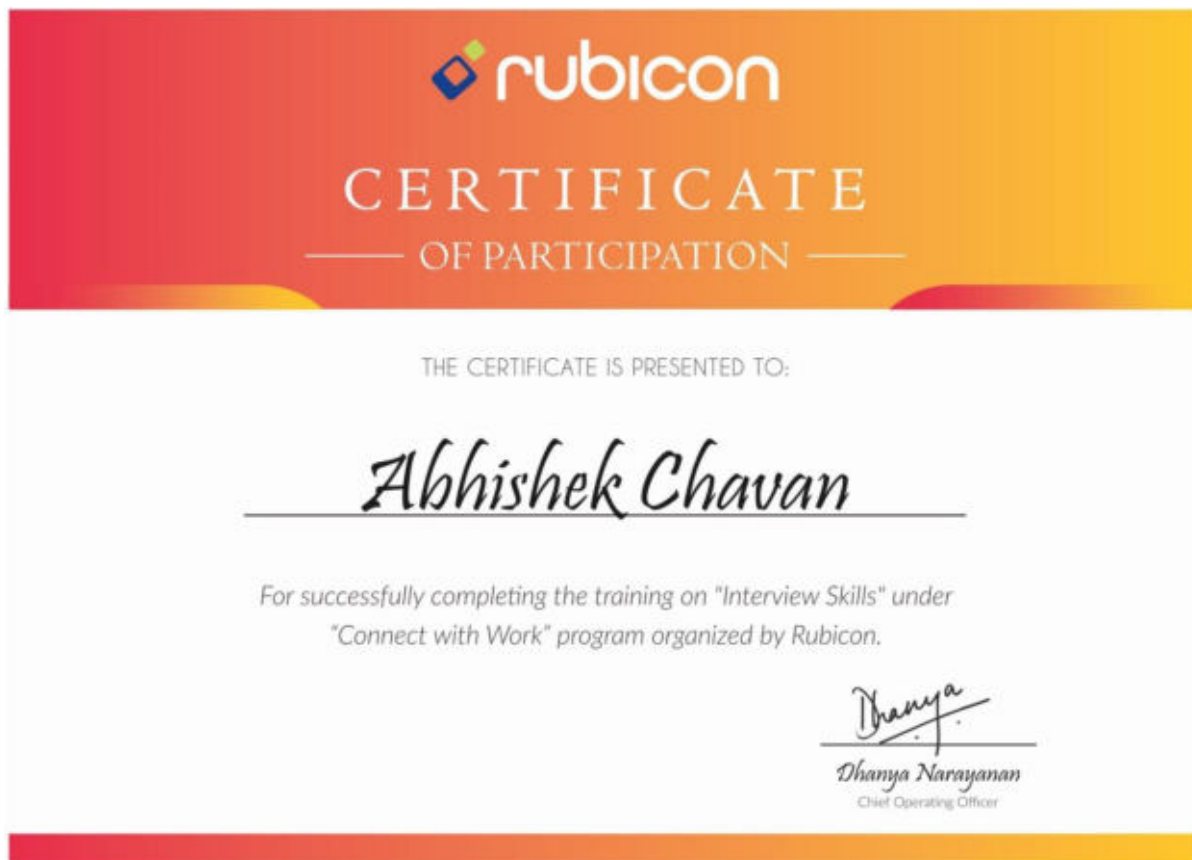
rubicon

CERTIFICATE

OF PARTICIPATION

THE CERTIFICATE IS PRESENTED TO:

Abhishek Chavan

For successfully completing the training on "Interview Skills" under "Connect with Work" program organized by Rubicon.

Dhanya

Dhanya Narayanan
Chief Operating Officer